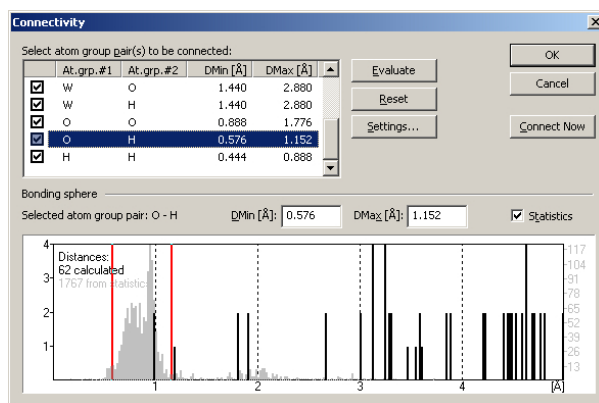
Connectivity

Select atom group pair(s) to be connected:

| | At.grp.#1 | At.grp.#2 | DMin [Å] | DMax [Å] |
|---|---|---|---|---|
| ☑ | W | O | 1.440 | 2.880 |
| ☑ | W | H | 1.440 | 2.880 |
| ☑ | O | O | 0.888 | 1.776 |
| ☑ | O | H | 0.576 | 1.152 |
| ☑ | H | H | 0.444 | 0.888 |

Evaluate
Reset
Settings...
OK
Cancel
Connect Now

Bonding sphere

Selected atom group pair: O - H
DMin [Å]: 0.576
DMax [Å]: 1.152
Statistics

Distances:
62 calculated
1767 from statistics

4
3
2
1
117
104
91
78
65
52
39
26
13
1
2
3
4
[Å]